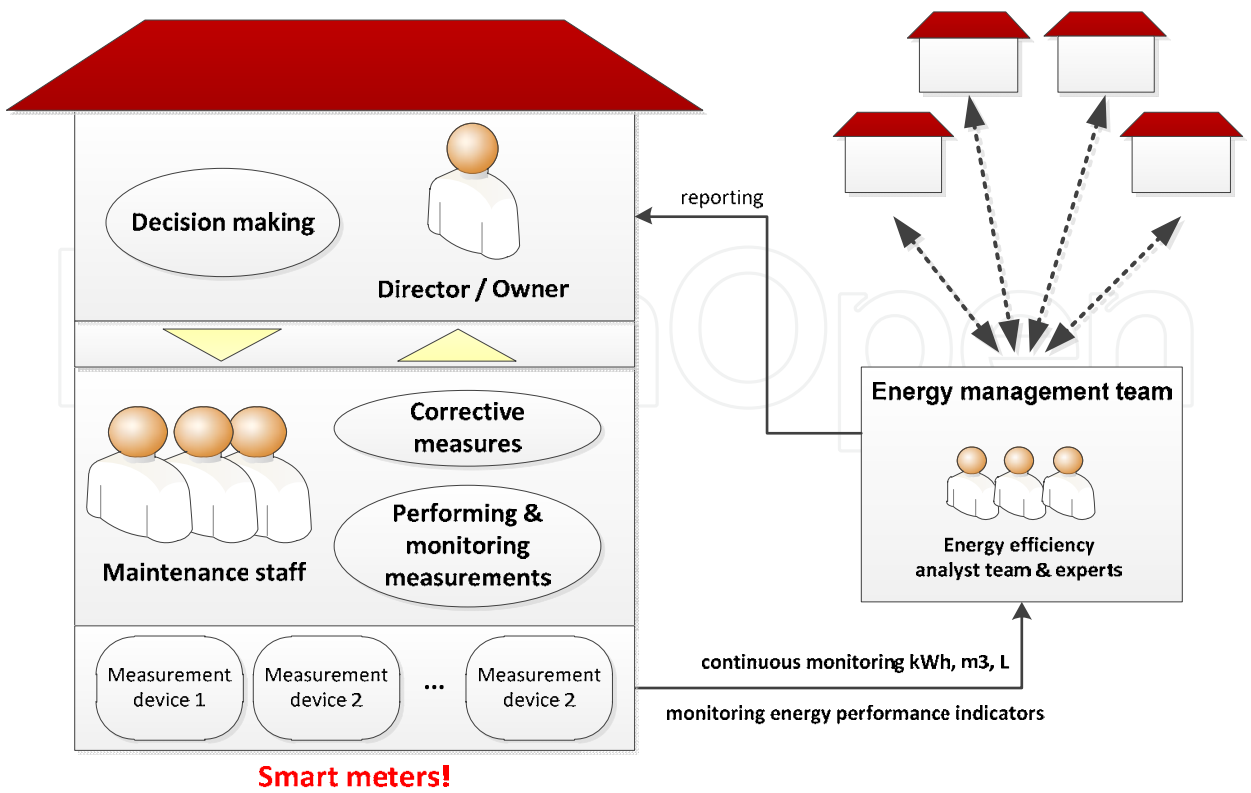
Decision making

Director / Owner

reporting

Corrective measures

Performing & monitoring measurements

Maintenance staff

Energy management team

Energy efficiency analyst team & experts

Measurement device 1

Measurement device 2

...

Measurement device 2

continuous monitoring kWh, m3, L

monitoring energy performance indicators

Smart meters!